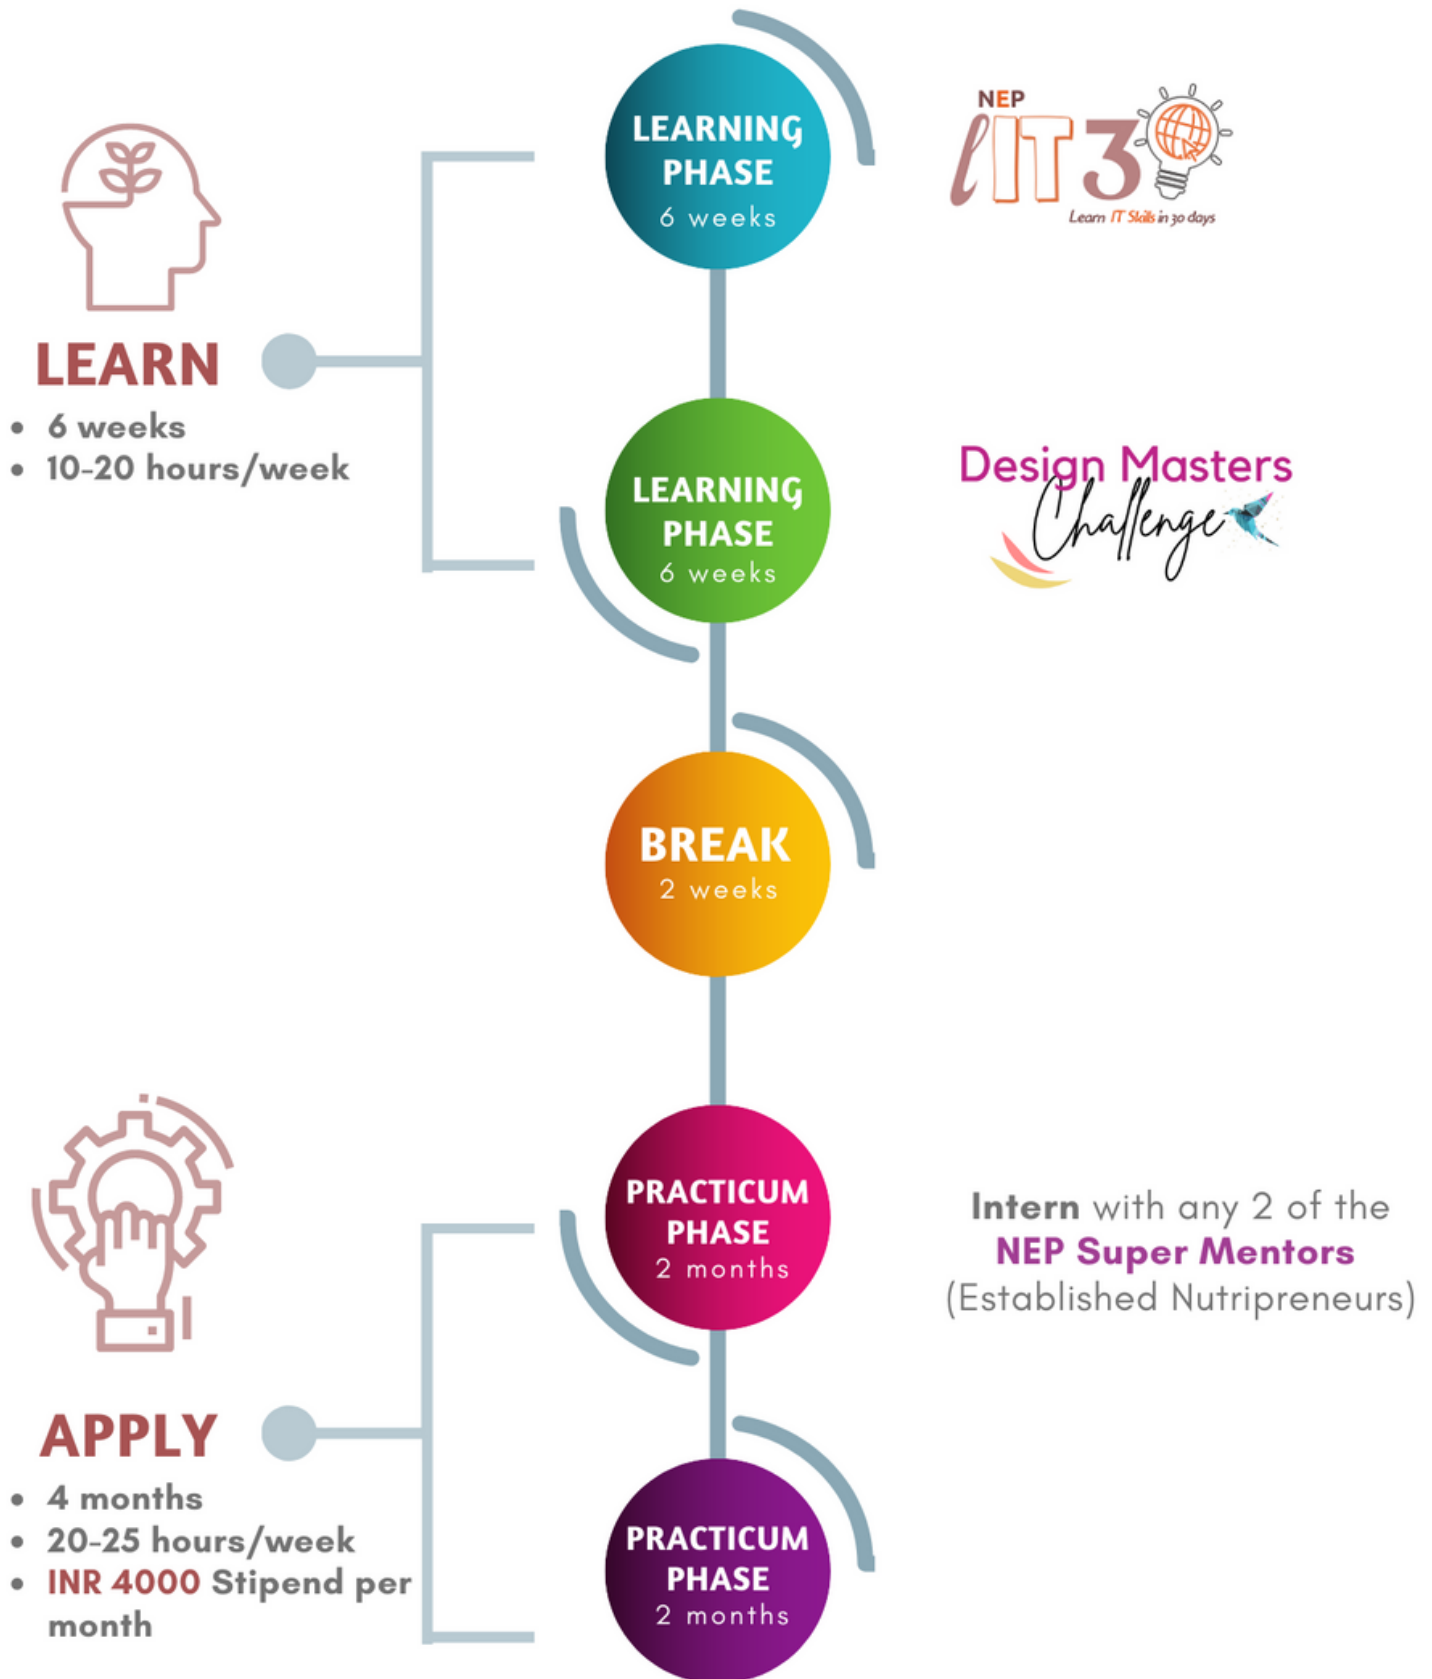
LEARNING PHASE
6 weeks

NEP IT30
Learn IT Skills in 30 days

LEARN
• 6 weeks
• 10-20 hours/week

LEARNING PHASE
6 weeks

Design Masters Challenge

BREAK
2 weeks

PRACTICUM PHASE
2 months

Intern with any 2 of the NEP Super Mentors (Established Nutripreneurs)

APPLY
• 4 months
• 20-25 hours/week
• INR 4000 Stipend per month

PRACTICUM PHASE
2 months